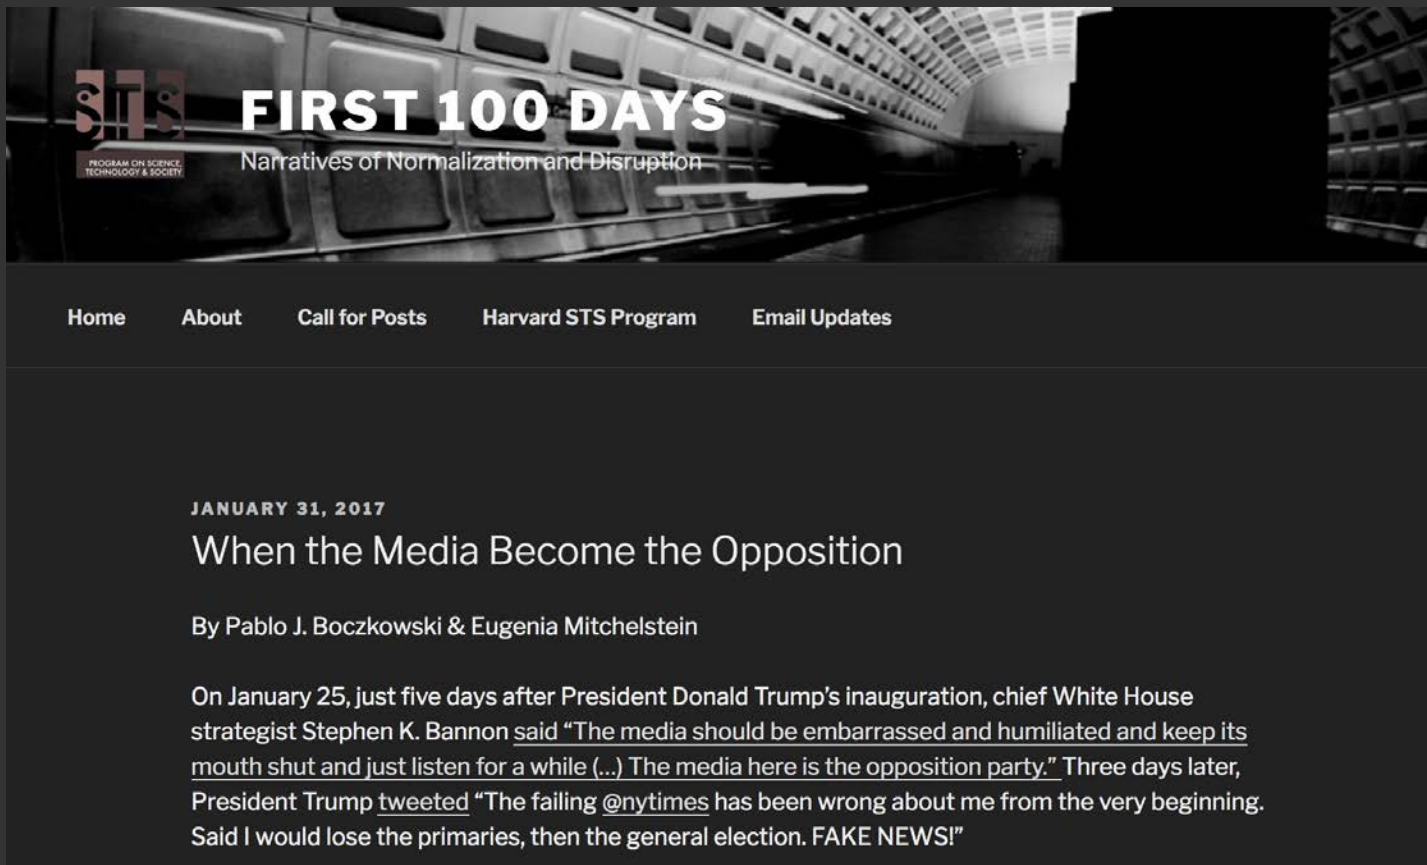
STS
PROGRAM ON SCIENCE, TECHNOLOGY & SOCIETY

FIRST 100 DAYS

Narratives of Normalization and Disruption

Home About Call for Posts Harvard STS Program Email Updates

JANUARY 31, 2017

When the Media Become the Opposition

By Pablo J. Boczkowski & Eugenia Mitchelstein

On January 25, just five days after President Donald Trump's inauguration, chief White House strategist Stephen K. Bannon said "The media should be embarrassed and humiliated and keep its mouth shut and just listen for a while (...) The media here is the opposition party." Three days later, President Trump tweeted "The failing @nytimes has been wrong about me from the very beginning. Said I would lose the primaries, then the general election. FAKE NEWS!"